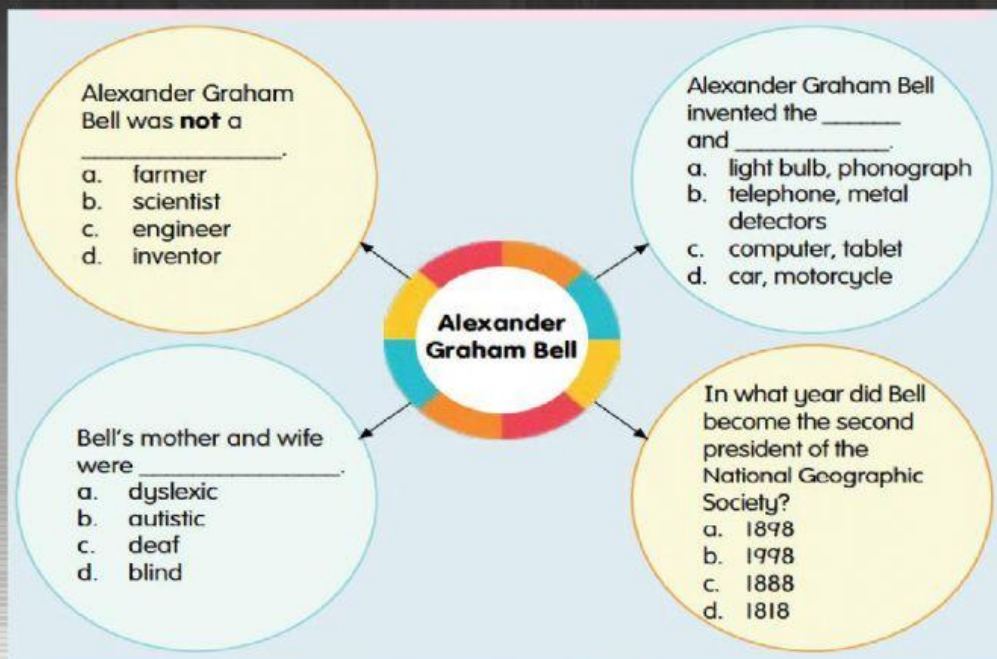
Alexander Graham Bell was **not** a _______________.
a. farmer
b. scientist
c. engineer
d. inventor

Alexander Graham Bell invented the _______ and _____________.
a. light bulb, phonograph
b. telephone, metal detectors
c. computer, tablet
d. car, motorcycle

Alexander Graham Bell

Bell's mother and wife were _______________.
a. dyslexic
b. autistic
c. deaf
d. blind

In what year did Bell become the second president of the National Geographic Society?
a. 1898
b. 1998
c. 1888
d. 1818